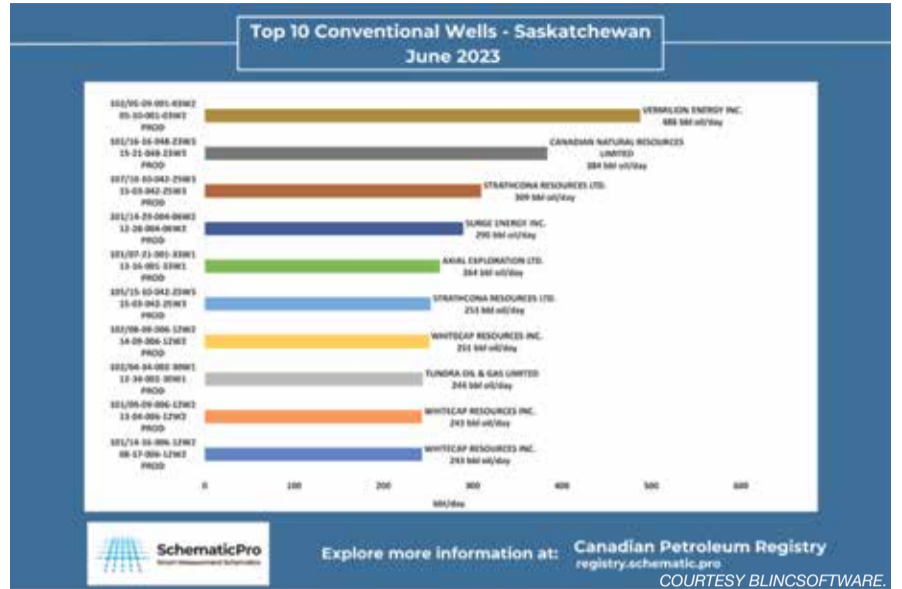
Top 10 Conventional Wells - Saskatchewan
June 2023

102/06-09-001-03W2 05-10-001-03W2 PROD
101/16-16-048-23W3 15-21-048-23W3 PROD
107/16-03-042-25W3 15-03-042-25W3 PROD
101/14-25-004-06W2 12-28-004-06W2 PROD
101/07-21-001-33W1 13-16-001-33W1 PROD
105/15-03-042-25W3 15-03-042-25W3 PROD
102/08-09-006-12W2 14-09-006-12W2 PROD
102/04-04-002-30W1 13-34-001-30W1 PROD
101/09-09-006-12W2 13-04-006-12W2 PROD
101/14-16-006-12W2 08-17-006-12W2 PROD

VERMILION ENERGY INC. 486 bbl oil/day
CANADIAN NATURAL RESOURCES LIMITED 384 bbl oil/day
STRATHCONA RESOURCES LTD. 309 bbl oil/day
SURGE ENERGY INC. 290 bbl oil/day
AXIAL EXPLORATION LTD. 264 bbl oil/day
STRATHCONA RESOURCES LTD. 253 bbl oil/day
WHITECAP RESOURCES INC. 251 bbl oil/day
TUNDRA OIL & GAS LIMITED 244 bbl oil/day
WHITECAP RESOURCES INC. 243 bbl oil/day
WHITECAP RESOURCES INC. 243 bbl oil/day

0 100 200 300 400 500 600
bbl/day

SchematicPro
Smart Measurement Schematics

Explore more information at: Canadian Petroleum Registry
registry.schematic.pro

COURTESY BLINCSOFTWARE.